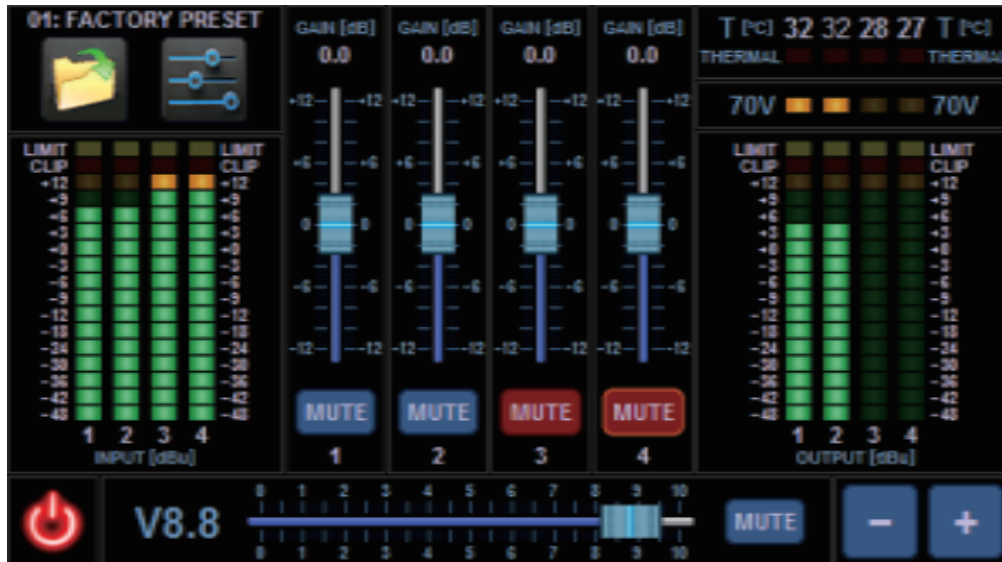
01: FACTORY PRESET

LIMIT
CLIP
+12
+9
+6
+3
0
-3
-6
-9
-12
-18
-24
-30
-36
-42
-48

LIMIT
CLIP
+12
+9
+6
+3
0
-3
-6
-9
-12
-18
-24
-30
-36
-42
-48

1 2 3 4
INPUT [dBu]

GAIN [dB]
0.0
+12 +12
+6 +6
0 0
-6 -6
-12 -12
MUTE
1

GAIN [dB]
0.0
+12 +12
+6 +6
0 0
-6 -6
-12 -12
MUTE
2

GAIN [dB]
0.0
+12 +12
+6 +6
0 0
-6 -6
-12 -12
MUTE
3

GAIN [dB]
0.0
+12 +12
+6 +6
0 0
-6 -6
-12 -12
MUTE
4

T [°C] 32 32 28 27 T [°C]
THERMAL THERMAL

70V 70V

LIMIT
CLIP
+12
+9
+6
+3
0
-3
-6
-9
-12
-18
-24
-30
-36
-42
-48

LIMIT
CLIP
+12
+9
+6
+3
0
-3
-6
-9
-12
-18
-24
-30
-36
-42
-48

1 2 3 4
OUTPUT [dBu]

V8.8

0 1 2 3 4 5 6 7 8 9 10
0 1 2 3 4 5 6 7 8 9 10

MUTE

−
+